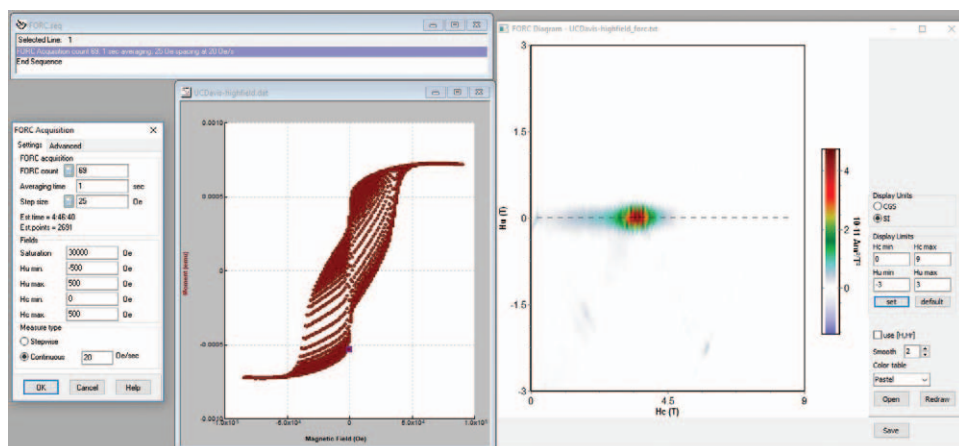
FORC.seq

Selected Line: 1

FORC Acquisition count 69; 1 sec avraging; 25 Oe spacing at 20 Oe/s

End Sequence

FORC Acquisition

Settings Advanced

FORC acquisition

FORC count 69

Averaging time 1 sec

Step size 25 Oe

Est time = 4:46:40

Est points = 2691

Fields

Saturation 30000 Oe

Hu min -500 Oe

Hu max 500 Oe

Hc min 0 Oe

Hc max 500 Oe

Measure type

Stepwise

Continuous 20 Oe/sec

OK Cancel Help

UCDavis-highfield.dat

0.0010

0.0005

0

-0.0005

-0.0010

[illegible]

-1.0x10⁵ -5.0x10⁴ 0 5.0x10⁴ 1.0x10⁵

Magnetic Field (Oe)

FORC Diagram - UCDavis-highfield_forc.dat

1.5

0

-1.5

-3

Hu (T)

0 4.5 9

Hc (T)

4

2

0

10-11 Am²/T²

Display Units

CGS

SI

Display Limits

Hc min Hc max

0 9

Hu min Hu max

-3 3

set default

use (Hc,Hr)

Smooth 2

Color table

Pastel

Open Redraw

Save